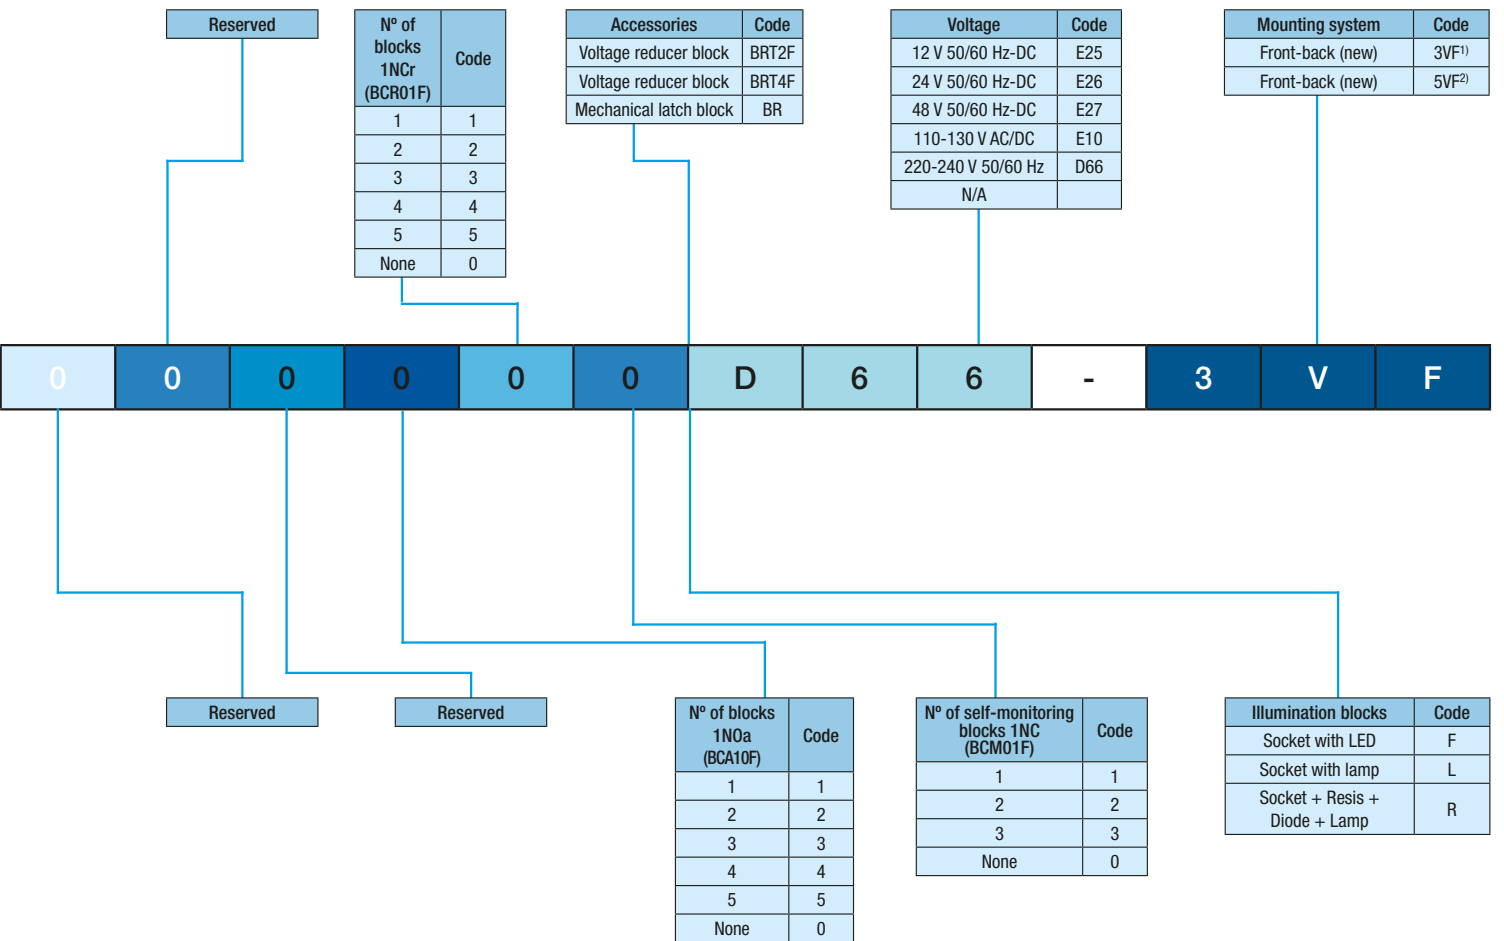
Reserved

| Nº of blocks 1NCr (BCR01F) | Code |
|---|---|
| 1 | 1 |
| 2 | 2 |
| 3 | 3 |
| 4 | 4 |
| 5 | 5 |
| None | 0 |

| Accessories | Code |
|---|---|
| Voltage reducer block | BRT2F |
| Voltage reducer block | BRT4F |
| Mechanical latch block | BR |

| Voltage | Code |
|---|---|
| 12 V 50/60 Hz-DC | E25 |
| 24 V 50/60 Hz-DC | E26 |
| 48 V 50/60 Hz-DC | E27 |
| 110-130 V AC/DC | E10 |
| 220-240 V 50/60 Hz | D66 |
| N/A | |

| Mounting system | Code |
|---|---|
| Front-back (new) | 3VF$^{1)}$ |
| Front-back (new) | 5VF$^{2)}$ |

0 0 0 0 0 0 D 6 6 - 3 V F

Reserved

Reserved

| Nº of blocks 1NOa (BCA10F) | Code |
|---|---|
| 1 | 1 |
| 2 | 2 |
| 3 | 3 |
| 4 | 4 |
| 5 | 5 |
| None | 0 |

| Nº of self-monitoring blocks 1NC (BCM01F) | Code |
|---|---|
| 1 | 1 |
| 2 | 2 |
| 3 | 3 |
| None | 0 |

| Illumination blocks | Code |
|---|---|
| Socket with LED | F |
| Socket with lamp | L |
| Socket + Resis + Diode + Lamp | R |